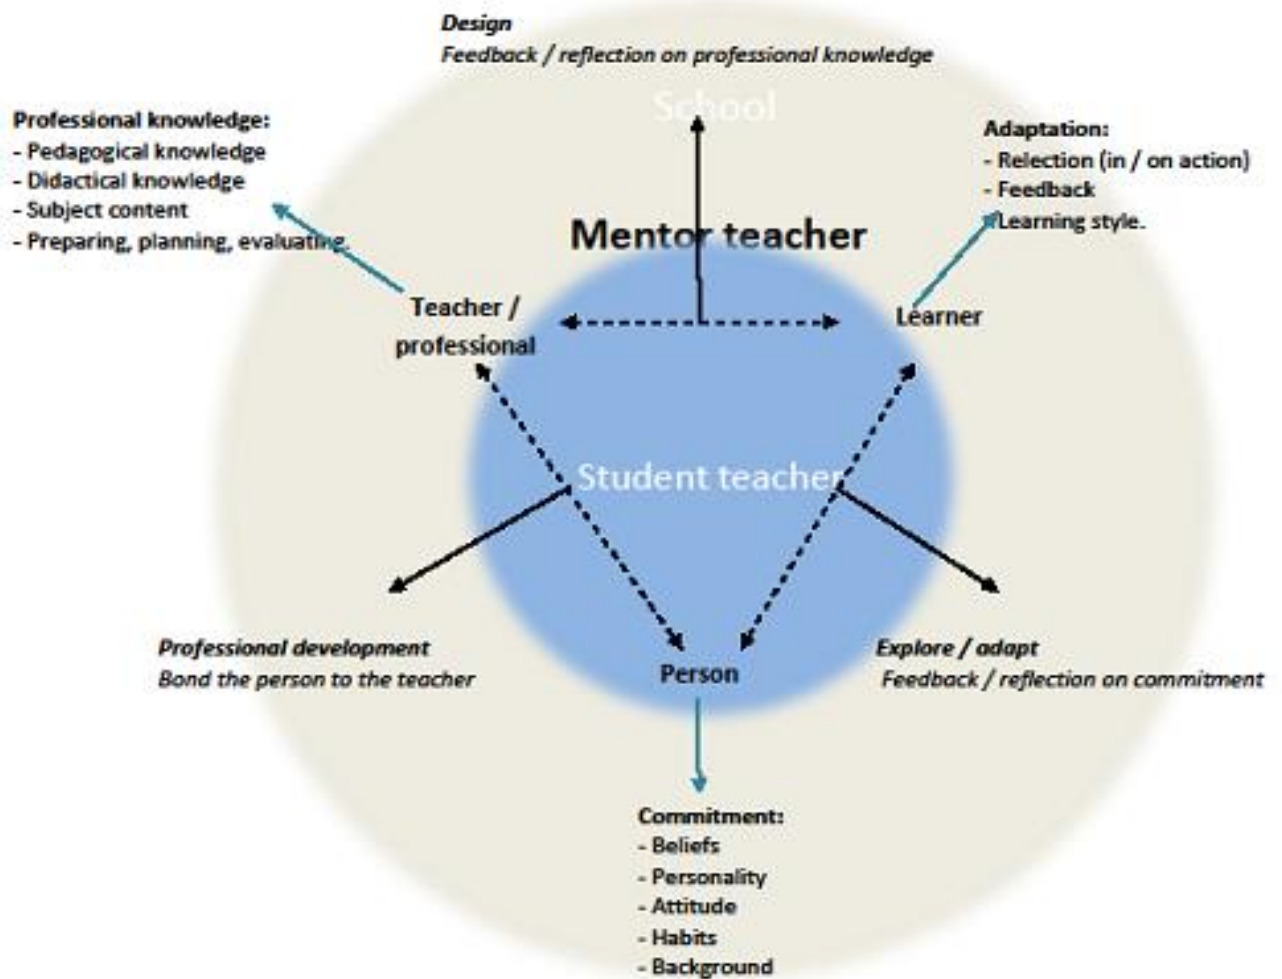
Design
Feedback / reflection on professional knowledge

School

Professional knowledge:
- Pedagogical knowledge
- Didactical knowledge
- Subject content
- Preparing, planning, evaluating.

Adaptation:
- Relection (in / on action)
- Feedback
- Learning style.

Mentor teacher

Teacher / professional

Learner

Student teacher

Professional development
Bond the person to the teacher

Person

Explore / adapt
Feedback / reflection on commitment

Commitment:
- Beliefs
- Personality
- Attitude
- Habits
- Background